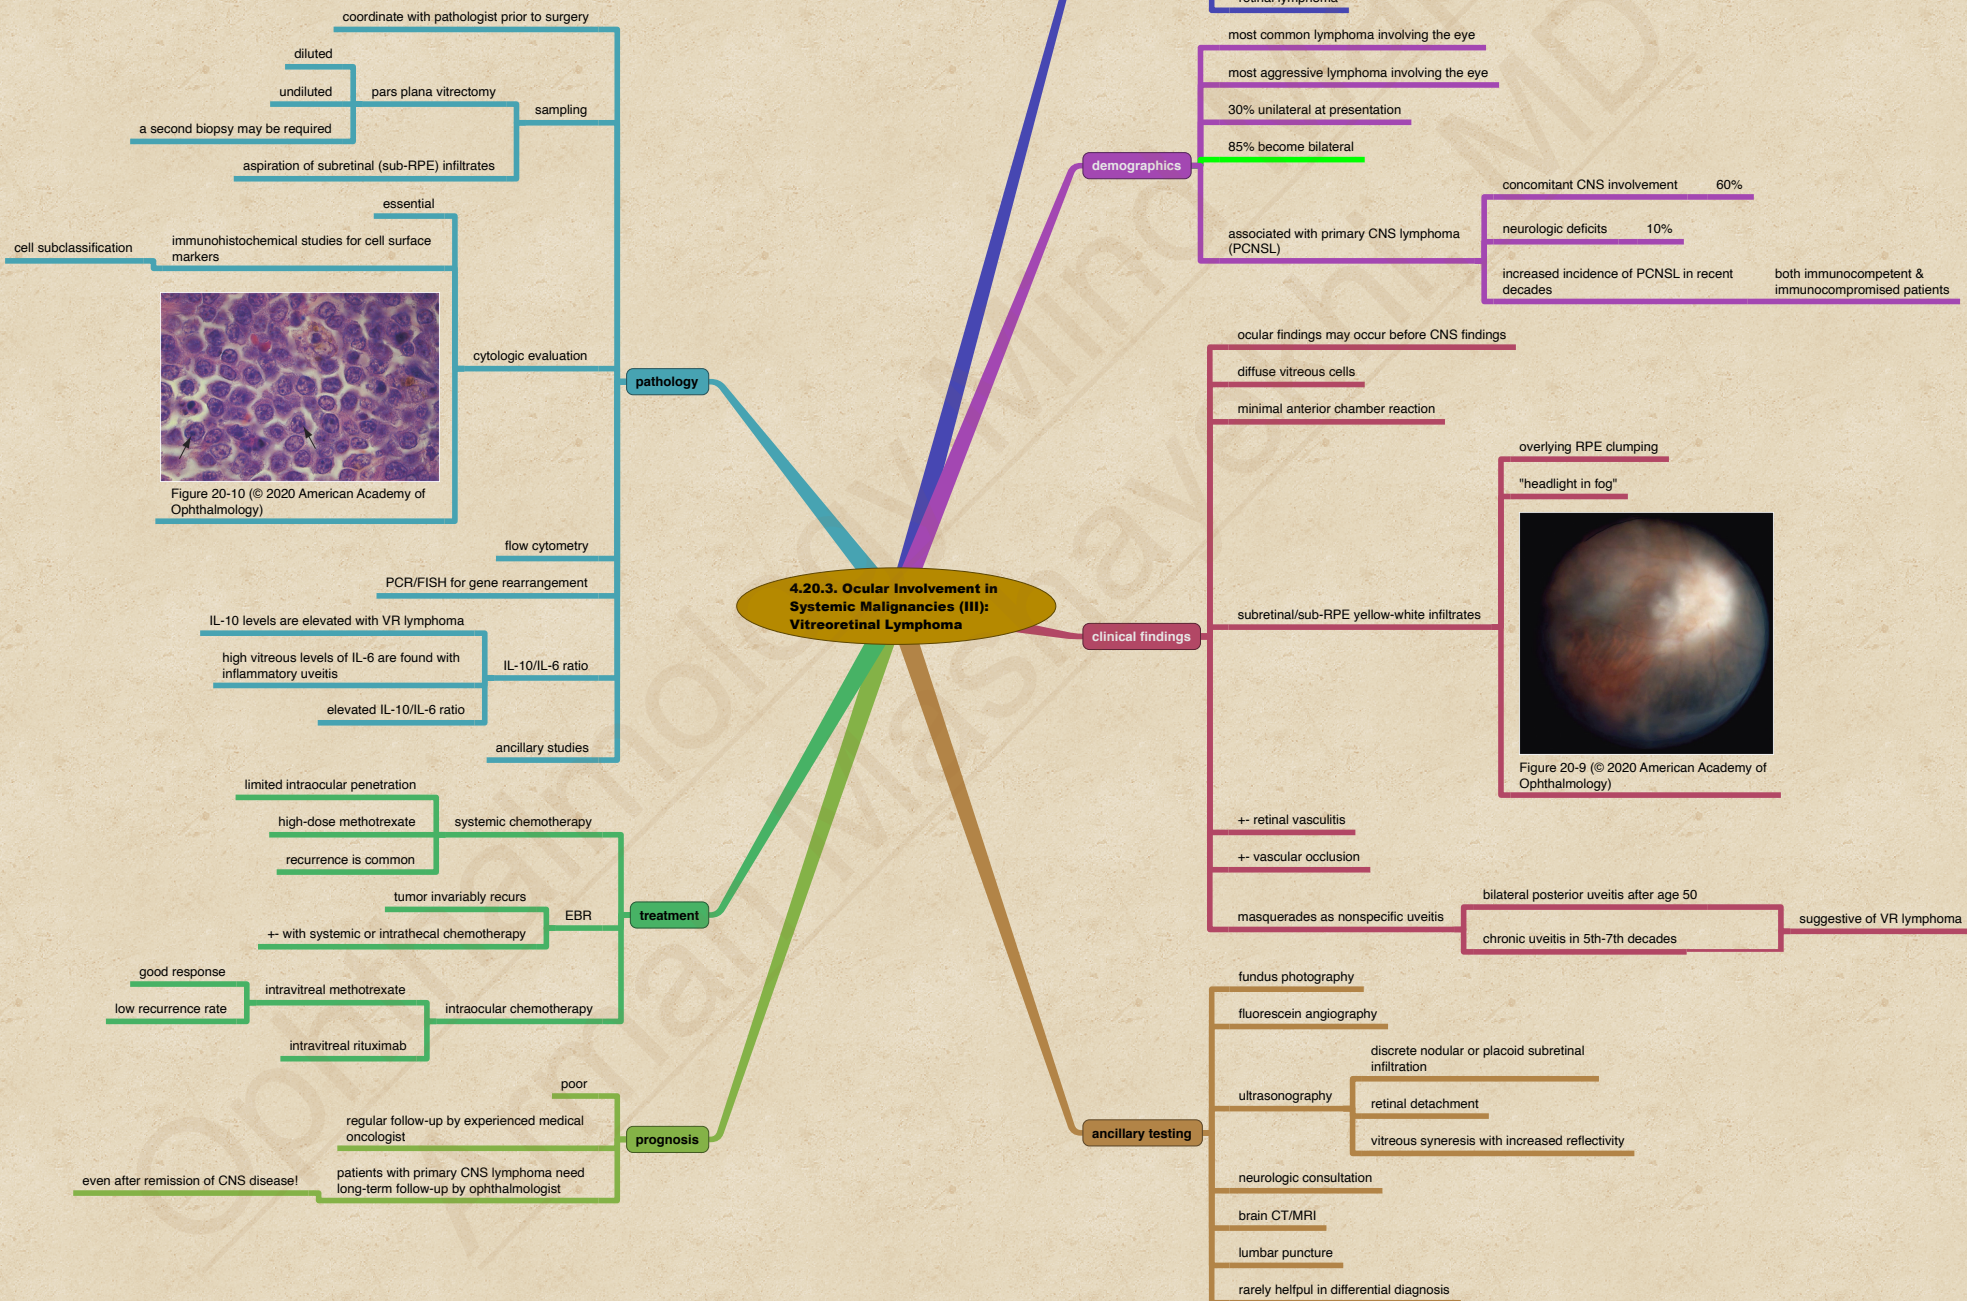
4.20.3. Ocular Involvement in Systemic Malignancies (III): Vitreoretinal Lymphoma

pathology
coordinate with pathologist prior to surgery
sampling
pars plana vitrectomy
diluted
undiluted
a second biopsy may be required
aspiration of subretinal (sub-RPE) infiltrates
cytologic evaluation
essential
immunohistochemical studies for cell surface markers
cell subclassification
Figure 20-10 (© 2020 American Academy of Ophthalmology)
flow cytometry
PCR/FISH for gene rearrangement
IL-10/IL-6 ratio
IL-10 levels are elevated with VR lymphoma
high vitreous levels of IL-6 are found with inflammatory uveitis
elevated IL-10/IL-6 ratio
ancillary studies

treatment
systemic chemotherapy
limited intraocular penetration
high-dose methotrexate
recurrence is common
EBR
tumor invariably recurs
+- with systemic or intrathecal chemotherapy
intraocular chemotherapy
intravitreal methotrexate
good response
low recurrence rate
intravitreal rituximab

prognosis
poor
regular follow-up by experienced medical oncologist
patients with primary CNS lymphoma need long-term follow-up by ophthalmologist
even after remission of CNS disease!

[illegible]
demographics
most common lymphoma involving the eye
most aggressive lymphoma involving the eye
30% unilateral at presentation
85% become bilateral
associated with primary CNS lymphoma (PCNSL)
concomitant CNS involvement 60%
neurologic deficits 10%
increased incidence of PCNSL in recent decades
both immunocompetent & immunocompromised patients

clinical findings
ocular findings may occur before CNS findings
diffuse vitreous cells
minimal anterior chamber reaction
subretinal/sub-RPE yellow-white infiltrates
overlying RPE clumping
"headlight in fog"
Figure 20-9 (© 2020 American Academy of Ophthalmology)
+- retinal vasculitis
+- vascular occlusion
masquerades as nonspecific uveitis
bilateral posterior uveitis after age 50
chronic uveitis in 5th-7th decades
suggestive of VR lymphoma

ancillary testing
fundus photography
fluorescein angiography
ultrasonography
discrete nodular or placoid subretinal infiltration
retinal detachment
vitreous syneresis with increased reflectivity
neurologic consultation
brain CT/MRI
lumbar puncture
rarely helpful in differential diagnosis